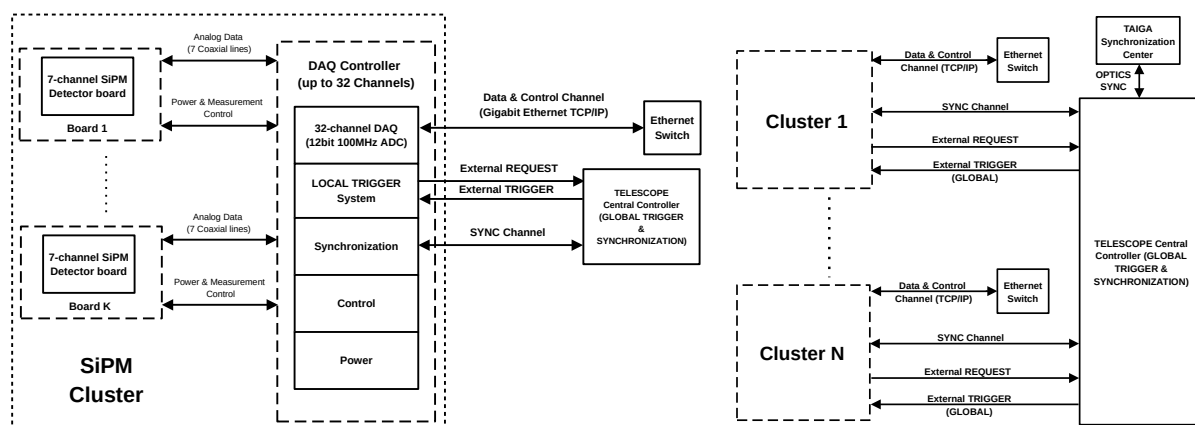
Analog Data (7 Coaxial lines)

7-channel SiPM Detector board

Power & Measurement Control

Board 1

Analog Data (7 Coaxial lines)

7-channel SiPM Detector board

Power & Measurement Control

Board K

SiPM Cluster

DAQ Controller (up to 32 Channels)

32-channel DAQ (12bit 100MHz ADC)

LOCAL TRIGGER System

Synchronization

Control

Power

Data & Control Channel (Gigabit Ethernet TCP/IP)

Ethernet Switch

External REQUEST

External TRIGGER

SYNC Channel

TELESCOPE Central Controller (GLOBAL TRIGGER & SYNCHRONIZATION)

Cluster 1

Data & Control Channel (TCP/IP)

Ethernet Switch

TAIGA Synchronization Center

OPTICS SYNC

SYNC Channel

External REQUEST

External TRIGGER (GLOBAL)

Cluster N

Data & Control Channel (TCP/IP)

Ethernet Switch

SYNC Channel

External REQUEST

External TRIGGER (GLOBAL)

TELESCOPE Central Controller (GLOBAL TRIGGER & SYNCHRONIZATION)